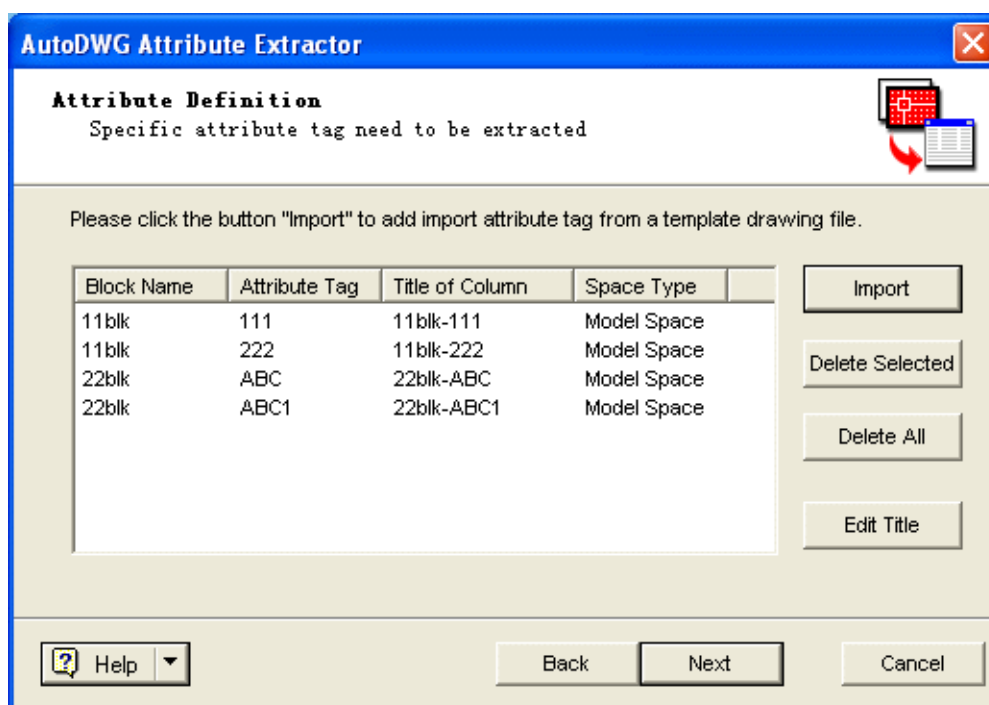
AutoDWG Attribute Extractor

Attribute Definition
Specific attribute tag need to be extracted

Please click the button "Import" to add import attribute tag from a template drawing file.

| Block Name | Attribute Tag | Title of Column | Space Type |
|---|---|---|---|
| 11blk | 111 | 11blk-111 | Model Space |
| 11blk | 222 | 11blk-222 | Model Space |
| 22blk | ABC | 22blk-ABC | Model Space |
| 22blk | ABC1 | 22blk-ABC1 | Model Space |

Import

Delete Selected

Delete All

Edit Title

Help

Back

Next

Cancel